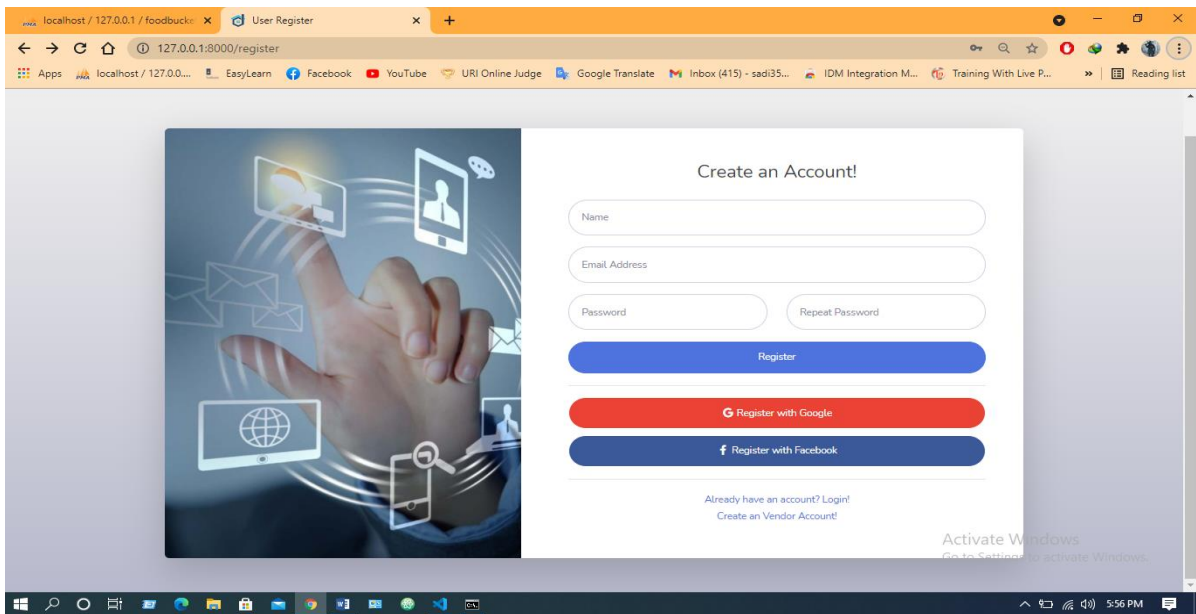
localhost / 127.0.0.1 / foodbucke ×
User Register ×
+

127.0.0.1:8000/register

Apps | localhost / 127.0.0... | EasyLearn | Facebook | YouTube | URI Online Judge | Google Translate | Inbox (415) - sadi35... | IDM Integration M... | Training With Live P... | » | Reading list

Create an Account!

Name

Email Address

Password

Repeat Password

Register

G Register with Google

f Register with Facebook

Already have an account? Login!

Create an Vendor Account!

Activate Windows
Go to Settings to activate Windows.

5:56 PM